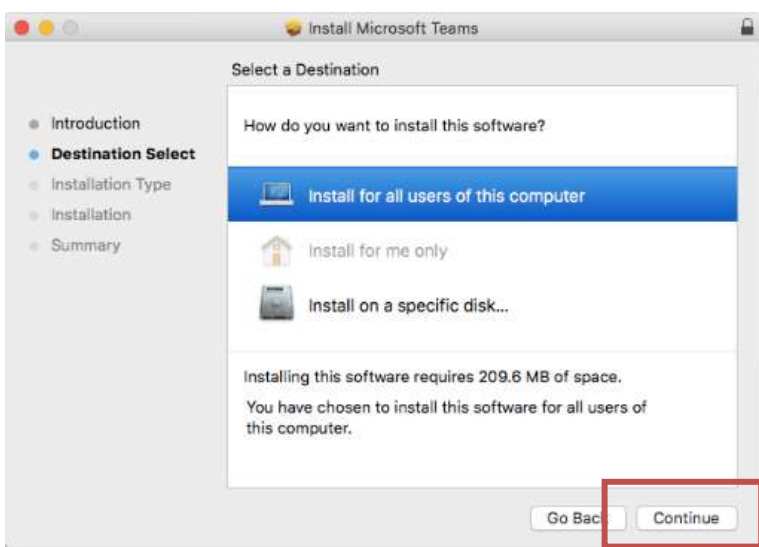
Install Microsoft Teams

Select a Destination

Introduction
Destination Select
Installation Type
Installation
Summary

How do you want to install this software?

Install for all users of this computer

Install for me only

Install on a specific disk...

Installing this software requires 209.6 MB of space.

You have chosen to install this software for all users of this computer.

Go Back

Continue